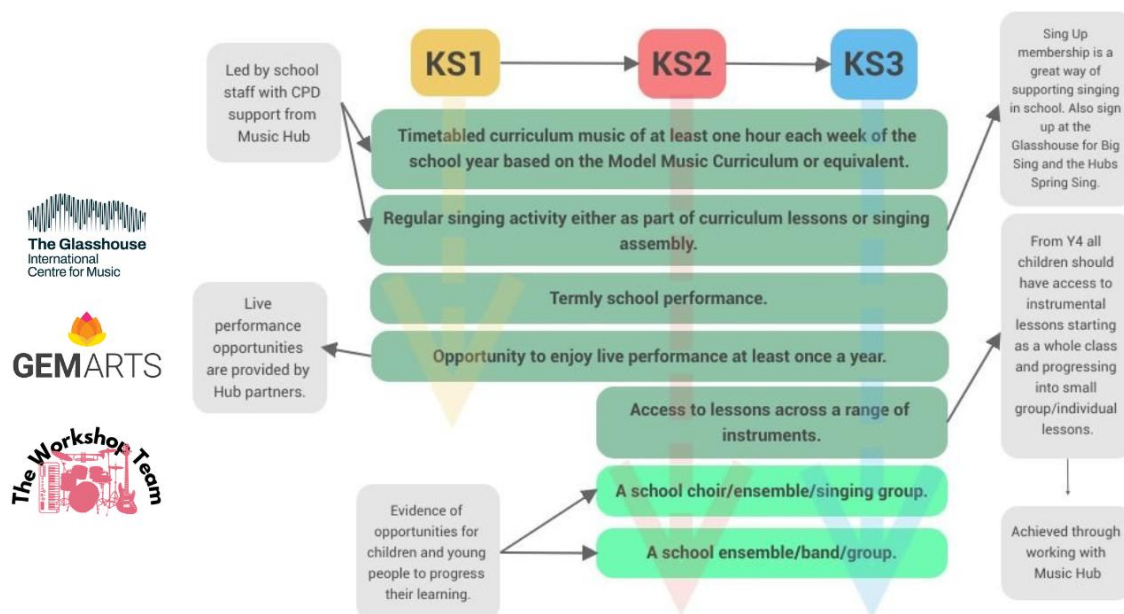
The Glasshouse
International Centre for Music

GEMARTS

The Workshop Team

Led by school staff with CPD support from Music Hub

KS1

KS2

KS3

Sing Up membership is a great way of supporting singing in school. Also sign up at the Glasshouse for Big Sing and the Hubs Spring Sing.

Timetabled curriculum music of at least one hour each week of the school year based on the Model Music Curriculum or equivalent.

Regular singing activity either as part of curriculum lessons or singing assembly.

Termly school performance.

Live performance opportunities are provided by Hub partners.

Opportunity to enjoy live performance at least once a year.

From Y4 all children should have access to instrumental lessons starting as a whole class and progressing into small group/individual lessons.

Access to lessons across a range of instruments.

Evidence of opportunities for children and young people to progress their learning.

A school choir/ensemble/singing group.

A school ensemble/band/group.

Achieved through working with Music Hub